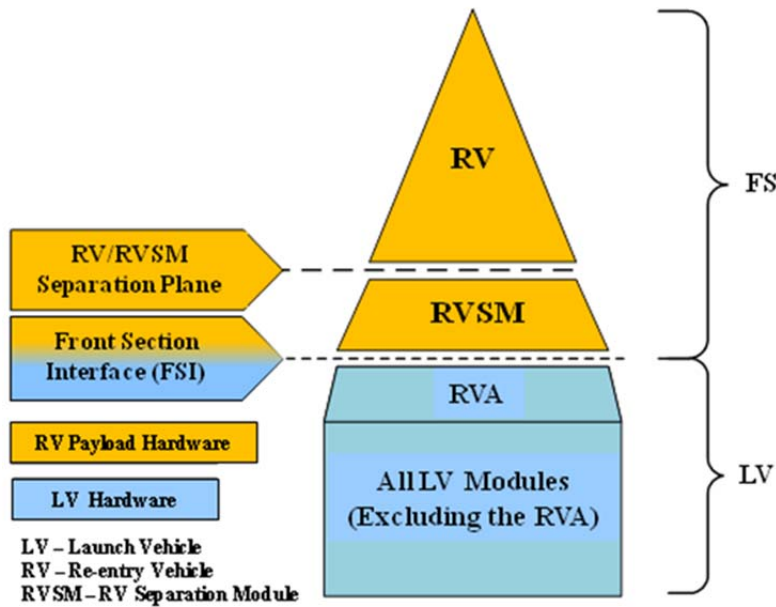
RV

FS

RV/RVSM Separation Plane

RVSM

Front Section Interface (FSI)

RVA

RV Payload Hardware

LV Hardware

All LV Modules (Excluding the RVA)

LV

LV – Launch Vehicle
RV – Re-entry Vehicle
RVSM – RV Separation Module